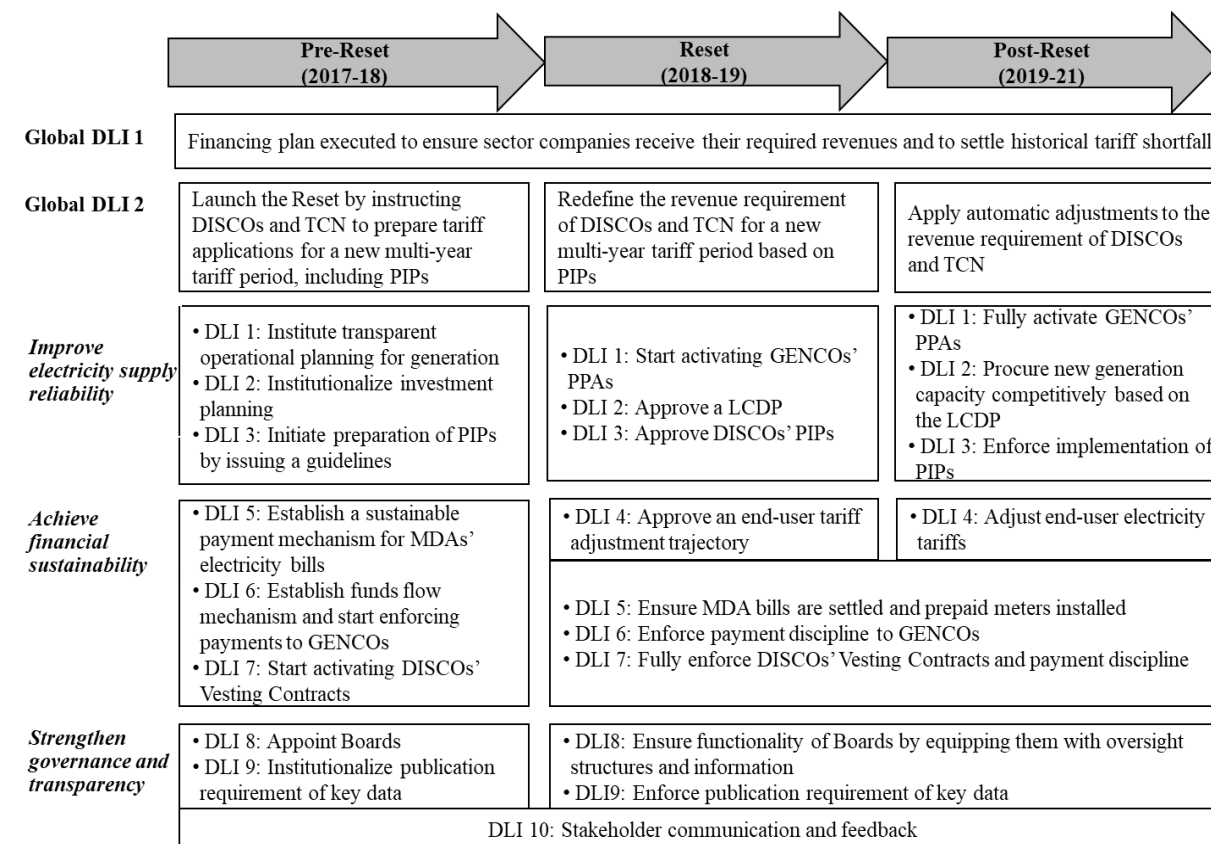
**Pre-Reset (2017-18)**

**Reset (2018-19)**

**Post-Reset (2019-21)**

**Global DLI 1**

Financing plan executed to ensure sector companies receive their required revenues and to settle historical tariff shortfall

**Global DLI 2**

Launch the Reset by instructing DISCOs and TCN to prepare tariff applications for a new multi-year tariff period, including PIPs

Redefine the revenue requirement of DISCOs and TCN for a new multi-year tariff period based on PIPs

Apply automatic adjustments to the revenue requirement of DISCOs and TCN

***Improve electricity supply reliability***

• DLI 1: Institute transparent operational planning for generation
• DLI 2: Institutionalize investment planning
• DLI 3: Initiate preparation of PIPs by issuing a guidelines

• DLI 1: Start activating GENCOs' PPAs
• DLI 2: Approve a LCDP
• DLI 3: Approve DISCOs' PIPs

• DLI 1: Fully activate GENCOs' PPAs
• DLI 2: Procure new generation capacity competitively based on the LCDP
• DLI 3: Enforce implementation of PIPs

***Achieve financial sustainability***

• DLI 5: Establish a sustainable payment mechanism for MDAs' electricity bills
• DLI 6: Establish funds flow mechanism and start enforcing payments to GENCOs
• DLI 7: Start activating DISCOs' Vesting Contracts

• DLI 4: Approve an end-user tariff adjustment trajectory

• DLI 4: Adjust end-user electricity tariffs

• DLI 5: Ensure MDA bills are settled and prepaid meters installed
• DLI 6: Enforce payment discipline to GENCOs
• DLI 7: Fully enforce DISCOs' Vesting Contracts and payment discipline

***Strengthen governance and transparency***

• DLI 8: Appoint Boards
• DLI 9: Institutionalize publication requirement of key data

• DLI8: Ensure functionality of Boards by equipping them with oversight structures and information
• DLI9: Enforce publication requirement of key data

DLI 10: Stakeholder communication and feedback